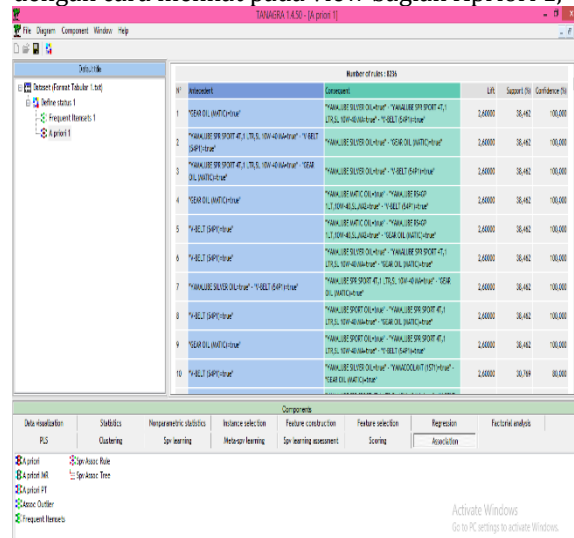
dengan cara melihat pada View bagian Apriori 1)

TANAGRA 1.4.50 - [A priori 1]

File Diagram Component Window Help

Default title

Dataset (Format Tabular 1.txt)
Define status 1
Frequent Itemsets 1
A priori 1

Number of rules : 8356

| N° | Antecedent | Consequent | Lift | Support (%) | Confidence (%) |
|---|---|---|---|---|---|
| 1 | "GEAR OIL (MATIC)=true" | "YAMALUBE SILVER OIL=true" - "YAMALUBE SPR SPORT 4T,1 LTR,SL 10W-40 MA=true" - "V-BELT (54P)=true" | 2,60000 | 38,462 | 100,000 |
| 2 | "YAMALUBE SPR SPORT 4T,1 LTR,SL 10W-40 MA=true" - "V-BELT (54P)=true" | "YAMALUBE SILVER OIL=true" - "GEAR OIL (MATIC)=true" | 2,60000 | 38,462 | 100,000 |
| 3 | "YAMALUBE SPR SPORT 4T,1 LTR,SL 10W-40 MA=true" - "GEAR OIL (MATIC)=true" | "YAMALUBE SILVER OIL=true" - "V-BELT (54P)=true" | 2,60000 | 38,462 | 100,000 |
| 4 | "GEAR OIL (MATIC)=true" | "YAMALUBE MATIC OIL=true" - "YAMALUBE B4-GP 1,1 10W-40,SL,MA=true" - "V-BELT (54P)=true" | 2,60000 | 38,462 | 100,000 |
| 5 | "V-BELT (54P)=true" | "YAMALUBE MATIC OIL=true" - "YAMALUBE B4-GP 1,1 10W-40,SL,MA=true" - "GEAR OIL (MATIC)=true" | 2,60000 | 38,462 | 100,000 |
| 6 | "V-BELT (54P)=true" | "YAMALUBE SILVER OIL=true" - "YAMALUBE SPR SPORT 4T,1 LTR,SL 10W-40 MA=true" - "GEAR OIL (MATIC)=true" | 2,60000 | 38,462 | 100,000 |
| 7 | "YAMALUBE SILVER OIL=true" - "V-BELT (54P)=true" | "YAMALUBE SPR SPORT 4T,1 LTR,SL 10W-40 MA=true" - "GEAR OIL (MATIC)=true" | 2,60000 | 38,462 | 100,000 |
| 8 | "V-BELT (54P)=true" | "YAMALUBE SPORT OIL=true" - "YAMALUBE SPR SPORT 4T,1 LTR,SL 10W-40 MA=true" - "GEAR OIL (MATIC)=true" | 2,60000 | 38,462 | 100,000 |
| 9 | "GEAR OIL (MATIC)=true" | "YAMALUBE SPORT OIL=true" - "YAMALUBE SPR SPORT 4T,1 LTR,SL 10W-40 MA=true" - "V-BELT (54P)=true" | 2,60000 | 38,462 | 100,000 |
| 10 | "V-BELT (54P)=true" | "YAMALUBE SILVER OIL=true" - "YAMACOOLANT (1ST)=true" - "GEAR OIL (MATIC)=true" | 2,60000 | 30,769 | 80,000 |

Components

| Data visualization | Statistics | Nonparametric statistics | Instance selection | Feature construction | Feature selection | Regression | Factorial analysis |
|---|---|---|---|---|---|---|---|
| PLS | Clustering | Spv learning | Meta-spv learning | Spv learning assessment | Scoring | Association | |

A priori
A priori MR
A priori PT
Assoc Outlier
Frequent Itemsets
Spv Assoc Rule
Spv Assoc Tree

Activate Windows
Go to PC settings to activate Windows.